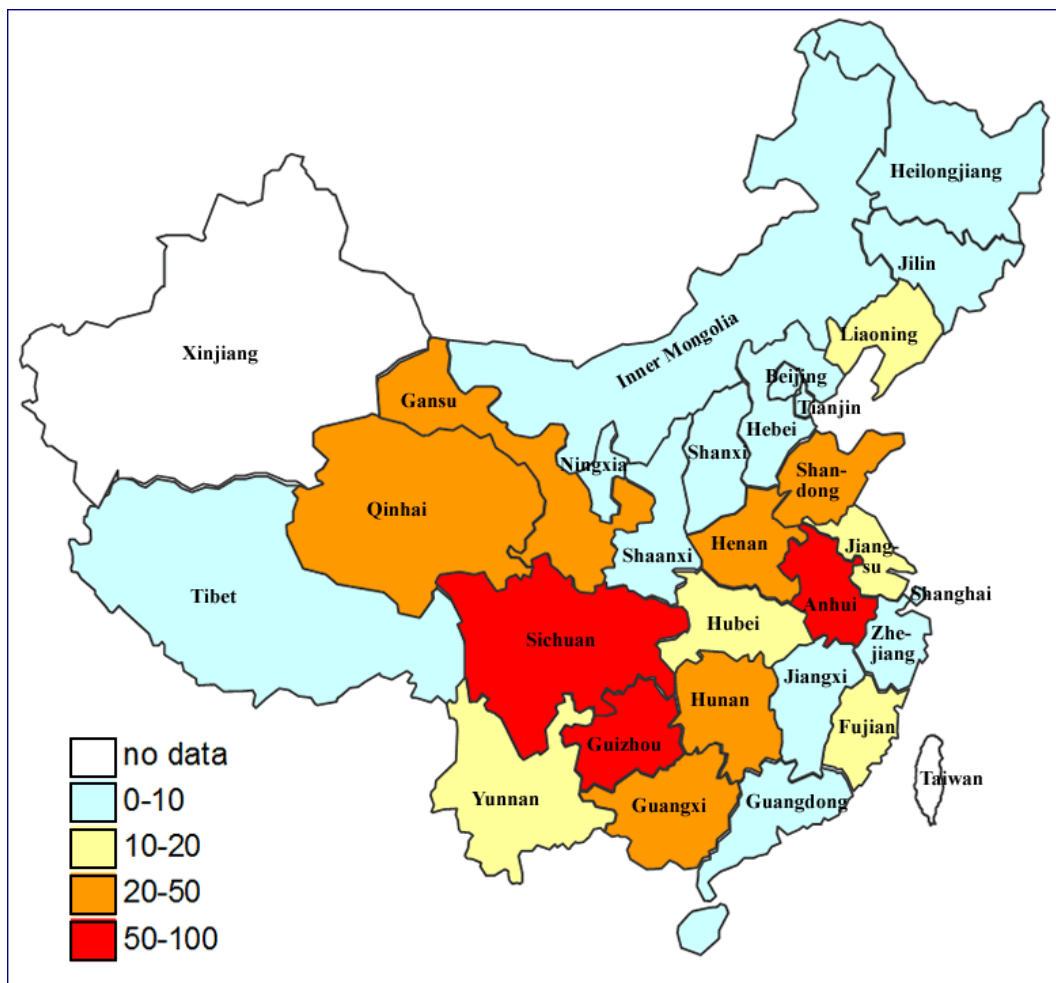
Heilongjiang
Jilin
Liaoning
Inner Mongolia
Xinjiang
Beijing
Tianjin
Gansu
Hebei
Ningxia
Shanxi
Shandong
Qinhai
Henan
Jiangsu
Shaanxi
Shanghai
Tibet
Anhui
Sichuan
Hubei
Zhejiang
Jiangxi
Hunan
Fujian
Guizhou
Taiwan
Yunnan
Guangdong
Guangxi
no data
0-10
10-20
20-50
50-100